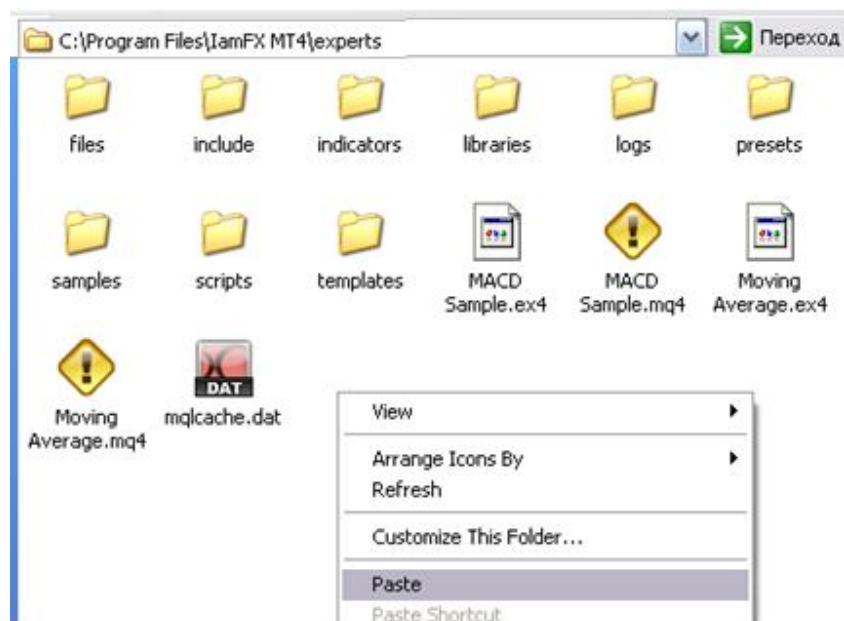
C:\Program Files\IamFX MT4\experts

Переход

files

include

indicators

libraries

logs

presets

samples

scripts

templates

MACD Sample.ex4

MACD Sample.mq4

Moving Average.ex4

Moving Average.mq4

DAT

mqlcache.dat

View

Arrange Icons By

Refresh

Customize This Folder...

Paste

Paste Shortcut